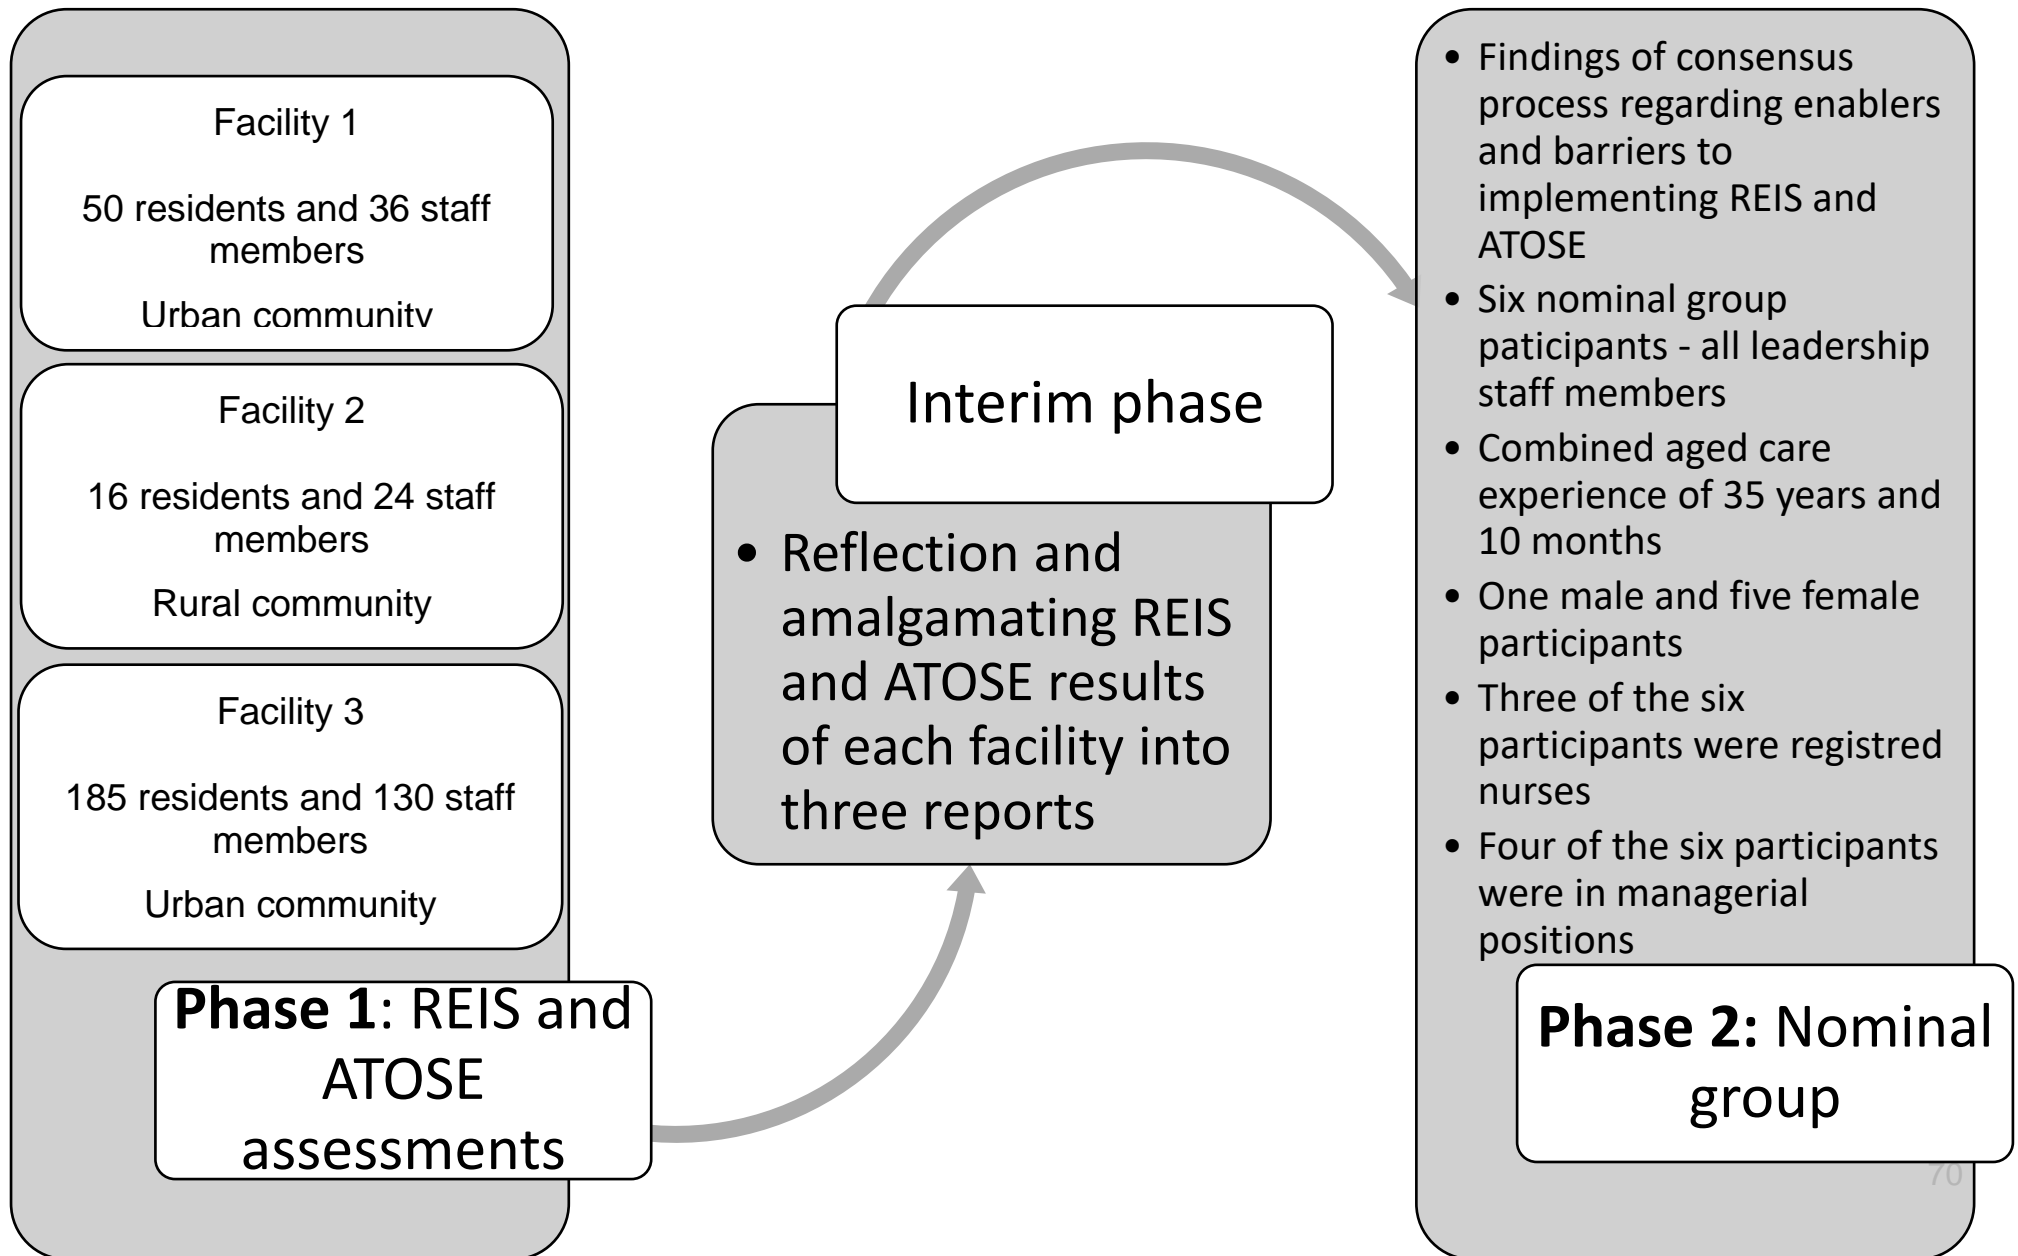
Facility 1

50 residents and 36 staff members

Urban community

Facility 2

16 residents and 24 staff members

Rural community

Facility 3

185 residents and 130 staff members

Urban community

**Phase 1**: REIS and ATOSE assessments

Interim phase

• Reflection and amalgamating REIS and ATOSE results of each facility into three reports

• Findings of consensus process regarding enablers and barriers to implementing REIS and ATOSE
• Six nominal group paticipants - all leadership staff members
• Combined aged care experience of 35 years and 10 months
• One male and five female participants
• Three of the six participants were registred nurses
• Four of the six participants were in managerial positions

**Phase 2:** Nominal group

70